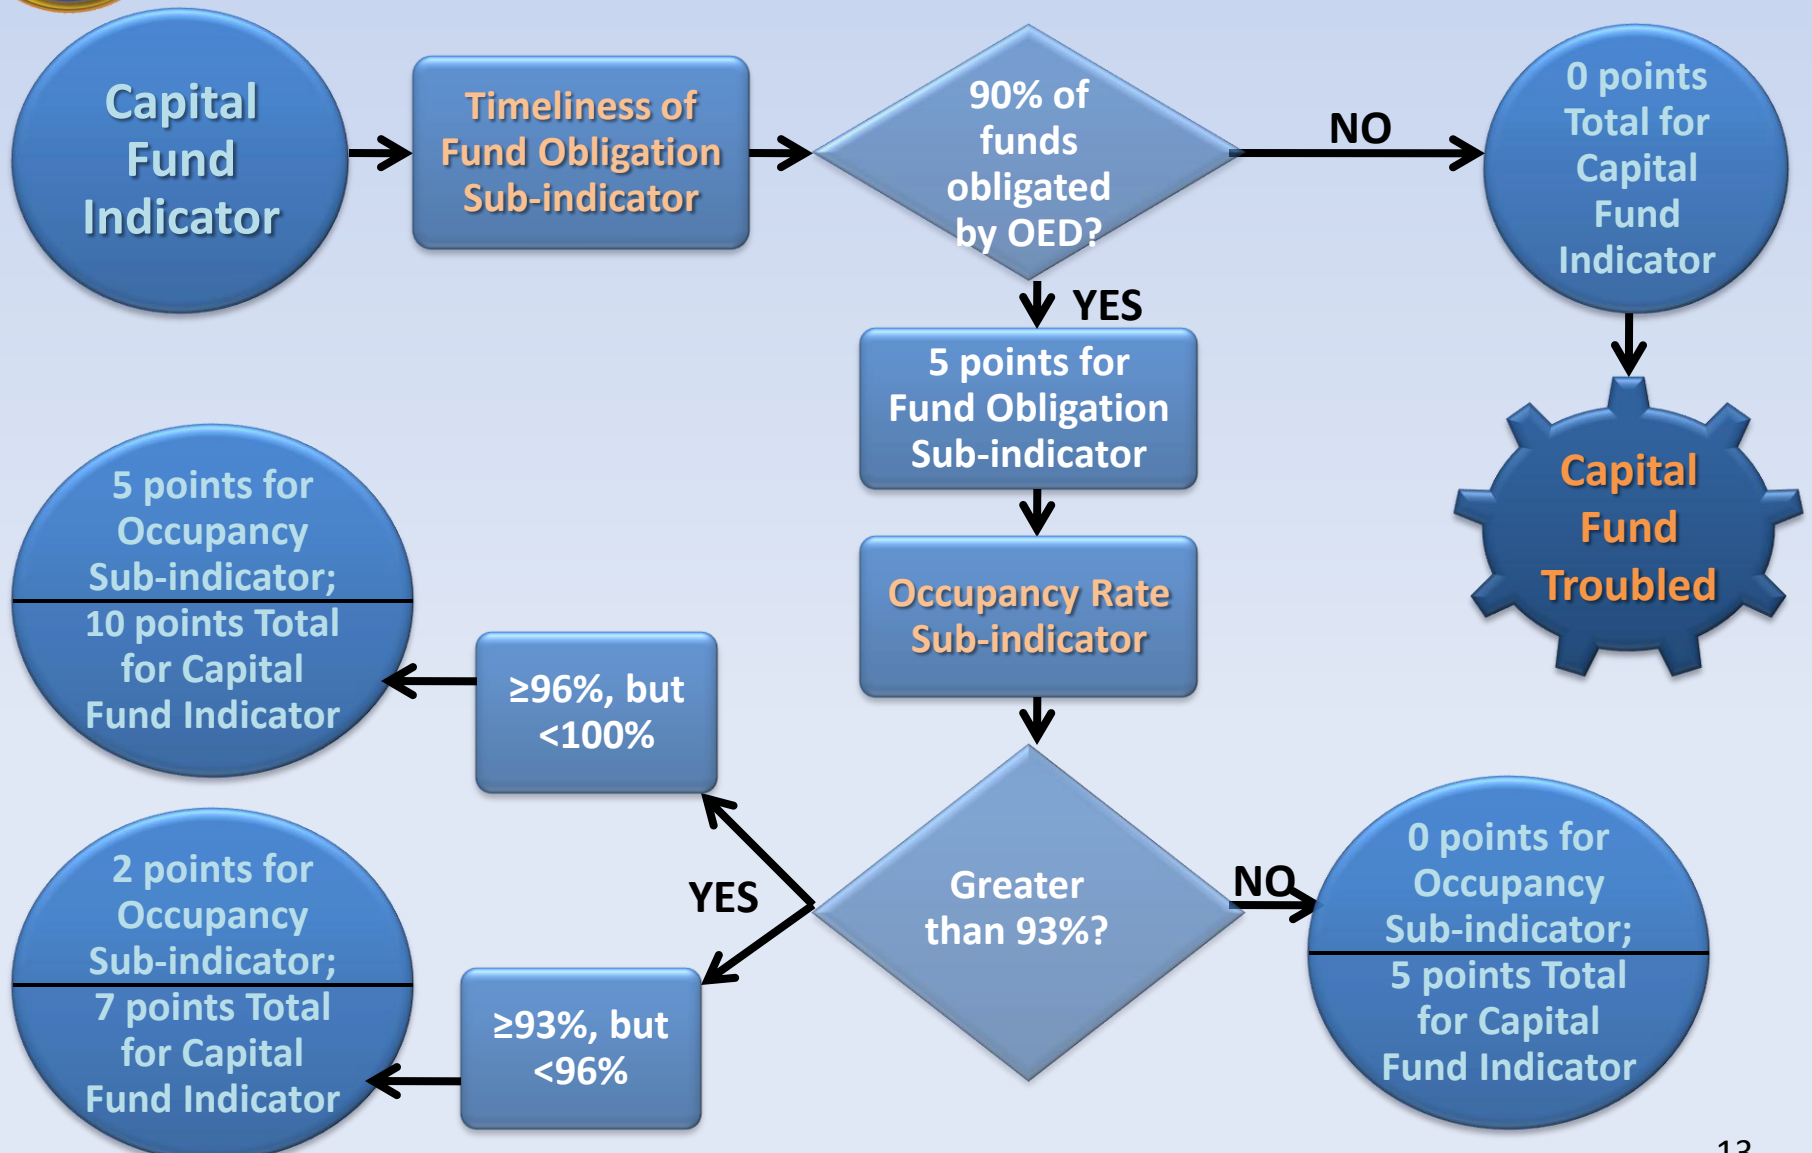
Capital Fund Indicator

Timeliness of Fund Obligation Sub-indicator

90% of funds obligated by OED?

NO

0 points Total for Capital Fund Indicator

Capital Fund Troubled

YES

5 points for Fund Obligation Sub-indicator

Occupancy Rate Sub-indicator

5 points for Occupancy Sub-indicator;

10 points Total for Capital Fund Indicator

≥96%, but <100%

YES

Greater than 93%?

NO

0 points for Occupancy Sub-indicator;

5 points Total for Capital Fund Indicator

2 points for Occupancy Sub-indicator;

7 points Total for Capital Fund Indicator

≥93%, but <96%

13